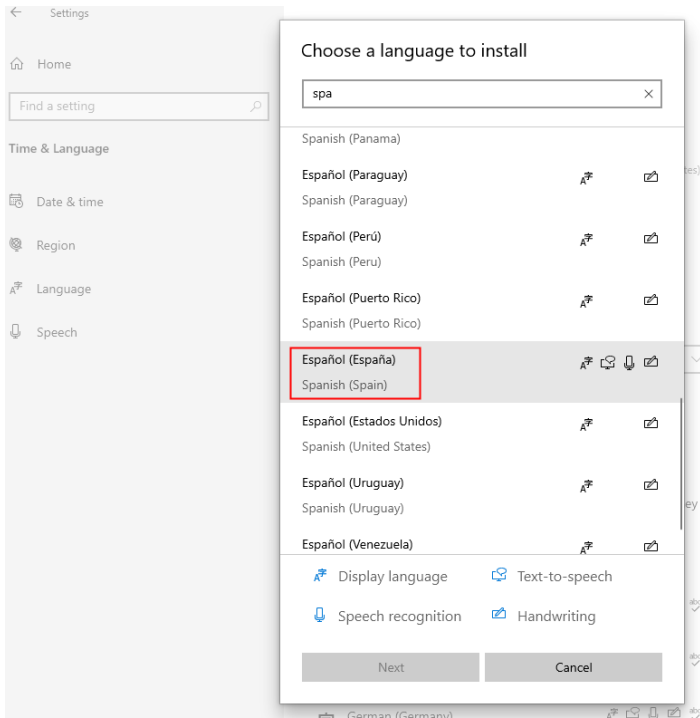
Settings

Home

Find a setting

Time & Language

Date & time

Region

Language

Speech

Choose a language to install

spa

Spanish (Panama)

Español (Paraguay)
Spanish (Paraguay)

Español (Perú)
Spanish (Peru)

Español (Puerto Rico)
Spanish (Puerto Rico)

Español (España)
Spanish (Spain)

Español (Estados Unidos)
Spanish (United States)

Español (Uruguay)
Spanish (Uruguay)

Español (Venezuela)

Display language
Text-to-speech
Speech recognition
Handwriting

Next
Cancel

German (Germany)